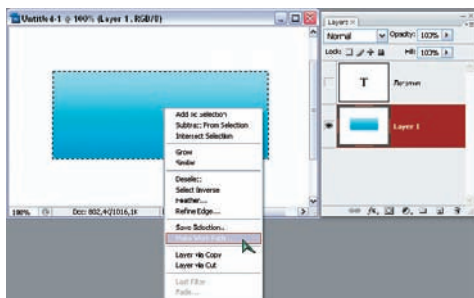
Untitled-1 @ 100% (Layer 1, RGB/8)

Add to Selection
Subtract From Selection
Intersect Selection

Grow
Similar

Deselect
Select Inverse
Feather...
Refine Edge...

Save Selection...
Make Work Path...

Layer via Copy
Layer via Cut

Last Filter
Fade...

100%
Doc: 802,4K/1016,1K

Layers ×
Normal
Opacity: 100%
Lock:
Fill: 100%
T
Personal
Layer 1